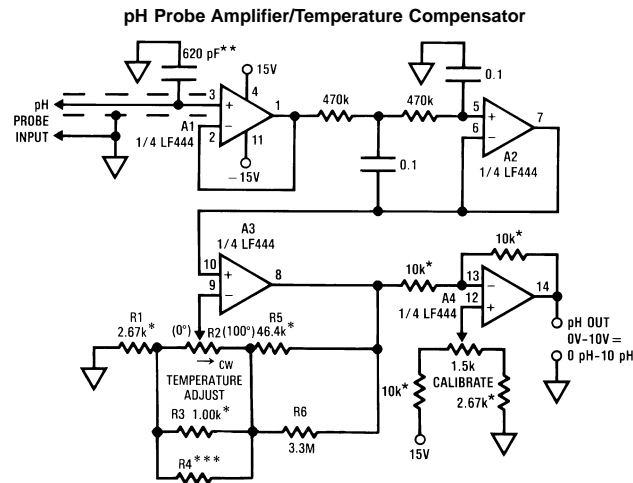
pH Probe Amplifier/Temperature Compensator

620 pF**

15V

3

4

+

1

−

2

11

A1

1/4 LF444

−15V

pH PROBE INPUT

470k

470k

0.1

0.1

5

6

+

−

7

A2

1/4 LF444

A3

1/4 LF444

10

+

9

−

8

R1 2.67k*

(0°)

R2

(100°)

R5 46.4k*

CW

TEMPERATURE ADJUST

R3 1.00k*

R6

3.3M

R4***

10k*

10k*

13

−

12

+

14

A4

1/4 LF444

1.5k

CALIBRATE

10k*

2.67k*

15V

pH OUT
0V–10V =
0 pH–10 pH